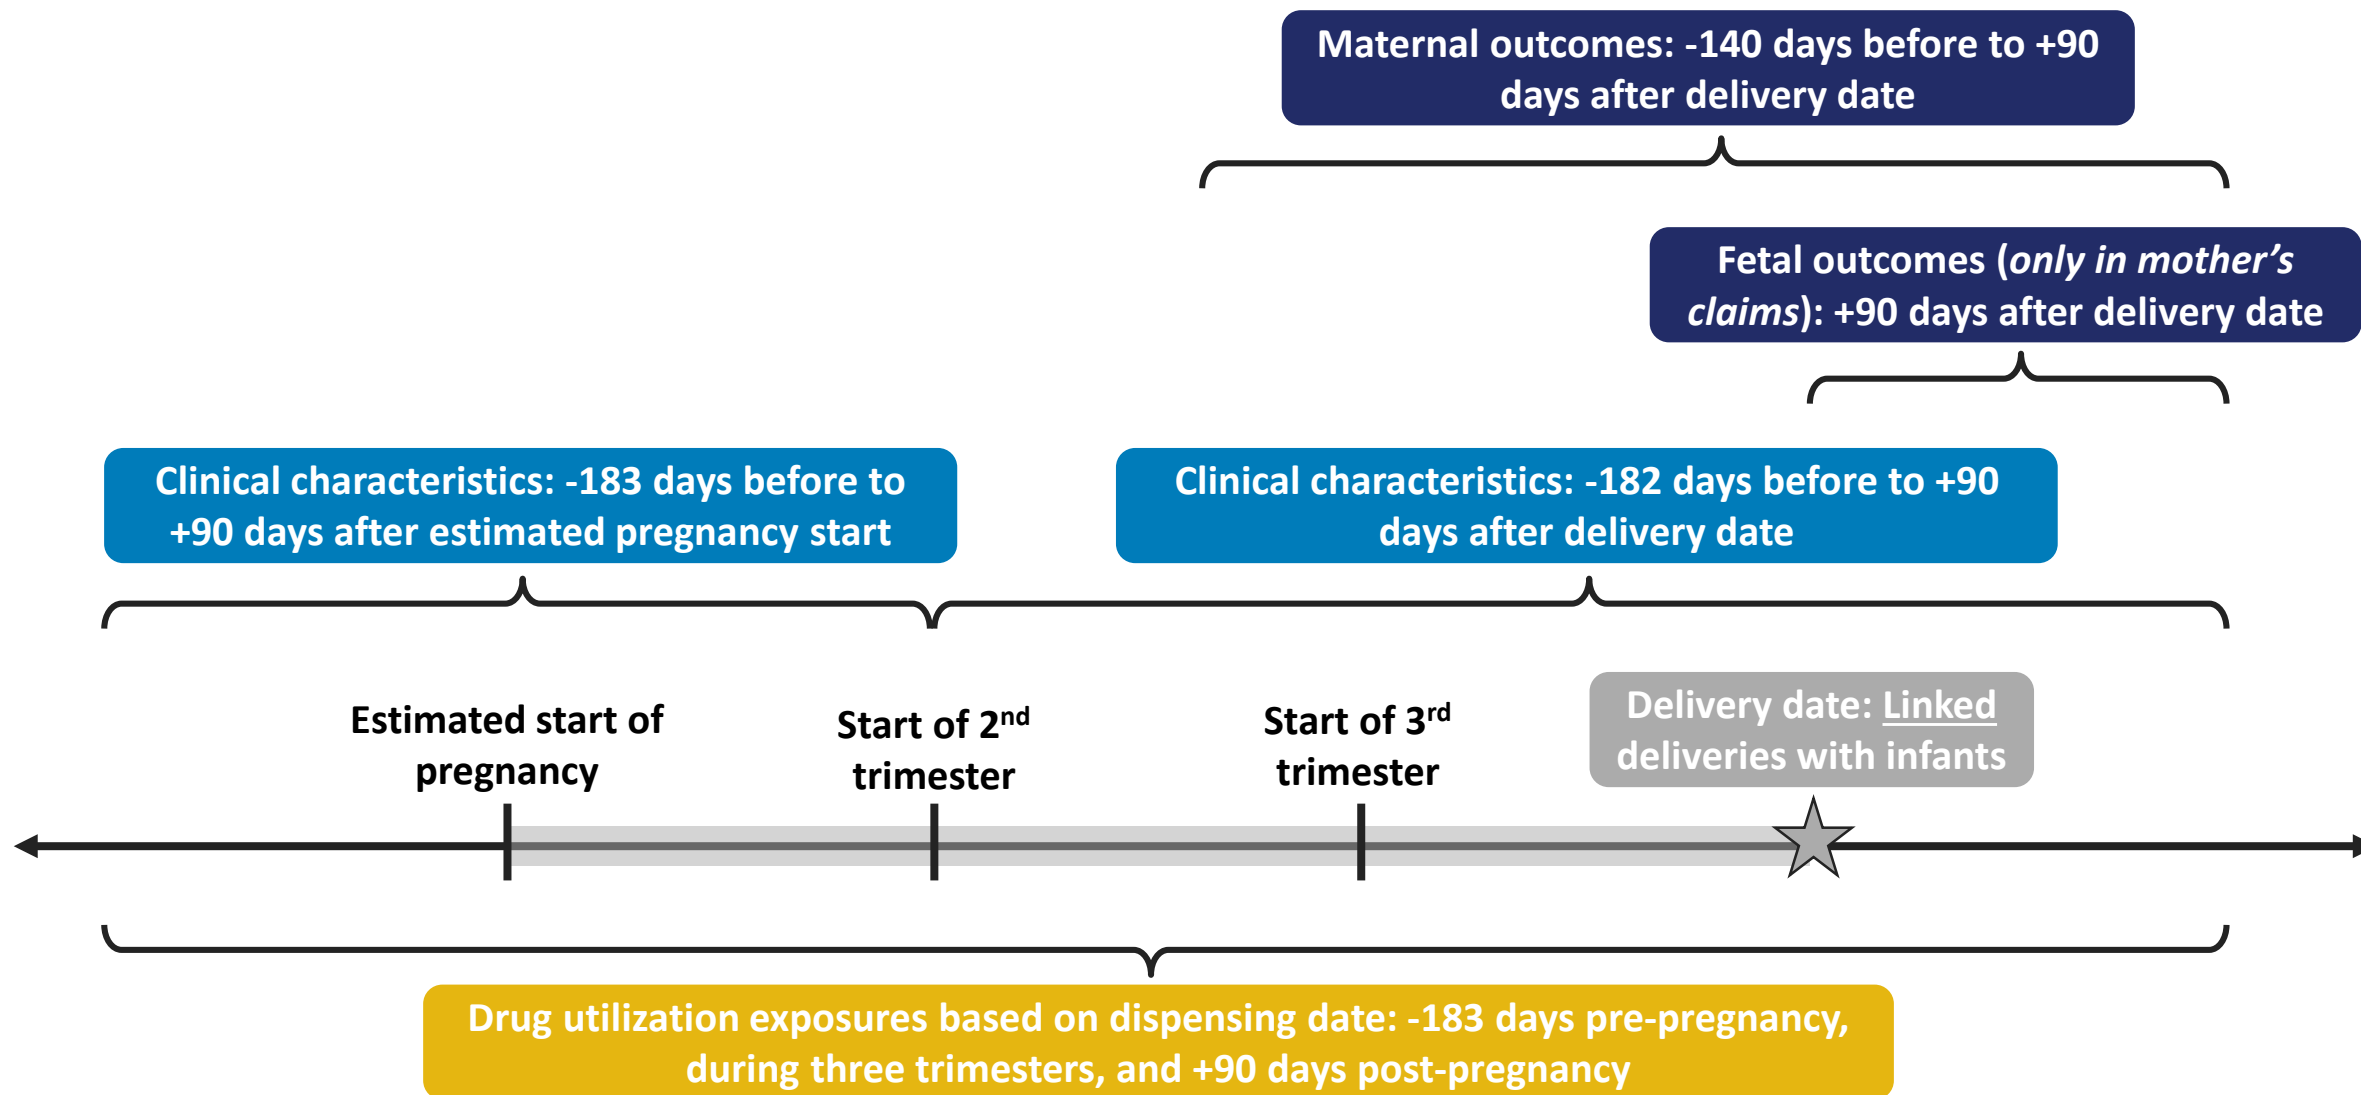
Maternal outcomes: -140 days before to +90 days after delivery date

Fetal outcomes (*only in mother's claims*): +90 days after delivery date

Clinical characteristics: -183 days before to +90 days after estimated pregnancy start

Clinical characteristics: -182 days before to +90 days after delivery date

Estimated start of pregnancy

Start of 2$^{nd}$ trimester

Start of 3$^{rd}$ trimester

Delivery date: Linked deliveries with infants

Drug utilization exposures based on dispensing date: -183 days pre-pregnancy, during three trimesters, and +90 days post-pregnancy